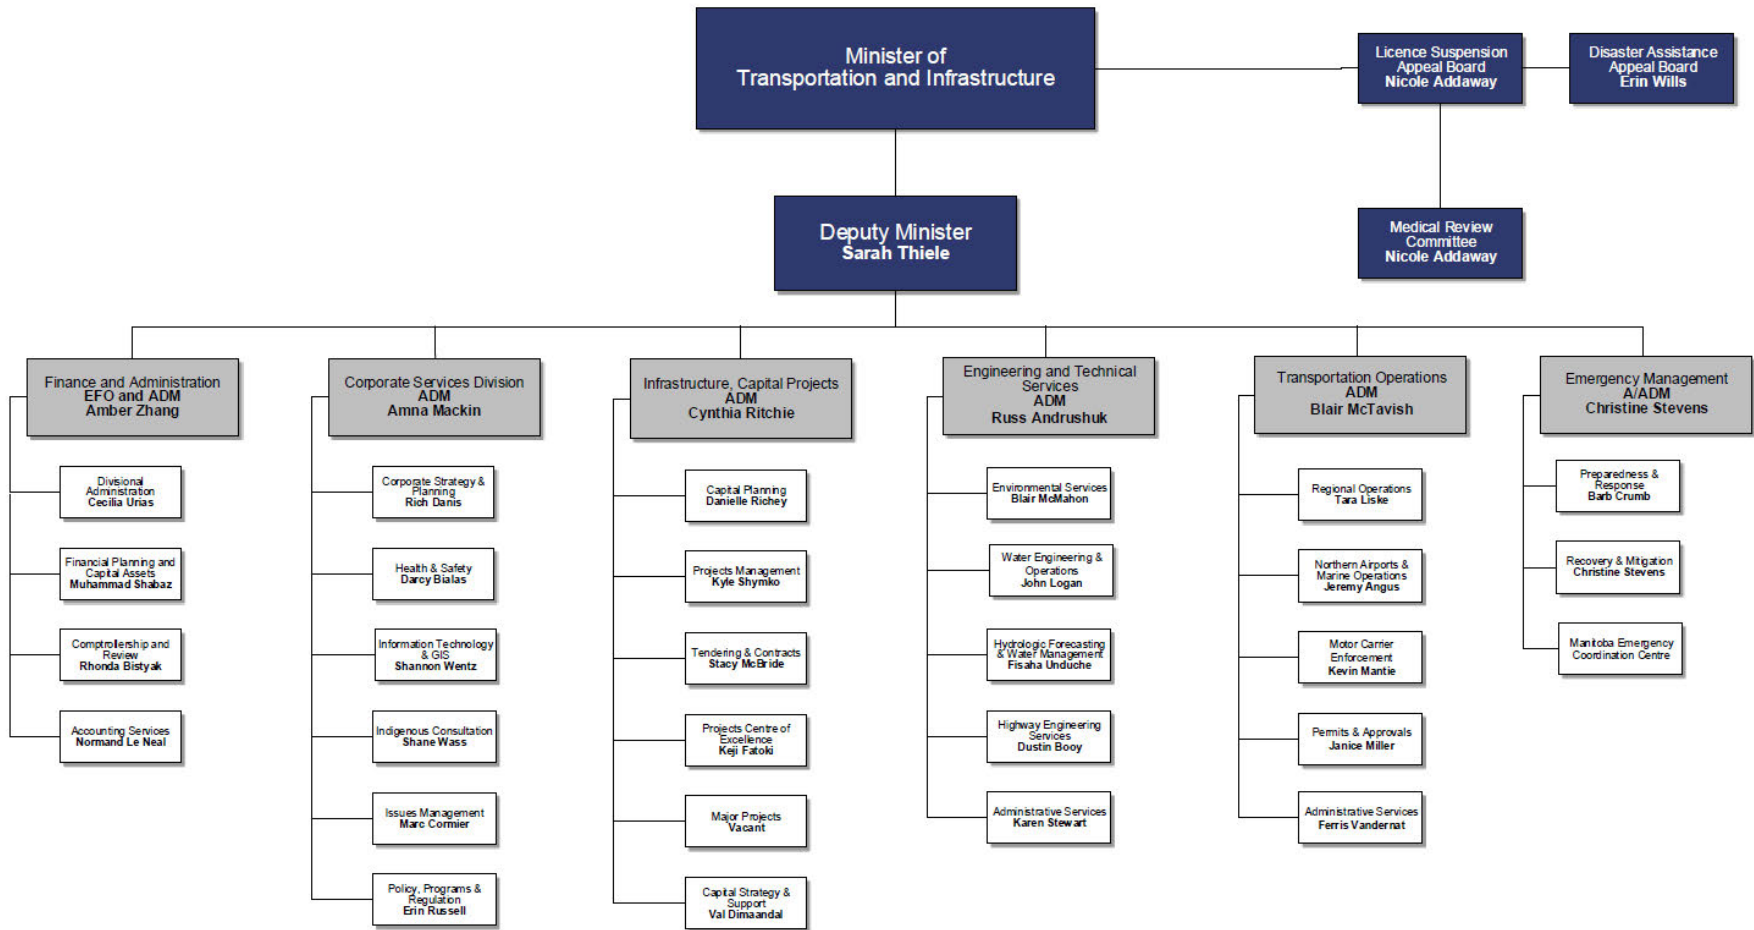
Minister of
Transportation and Infrastructure

Licence Suspension Appeal Board
Nicole Addaway

Disaster Assistance Appeal Board
Erin Wills

Medical Review Committee
Nicole Addaway

Deputy Minister
Sarah Thiele

Finance and Administration
EFO and ADM
Amber Zhang

Divisional Administration
Cecilia Urias

Financial Planning and Capital Assets
Muhammad Shabaz

Comptrollership and Review
Rhonda Bistyak

Accounting Services
Normand Le Neal

Corporate Services Division
ADM
Amna Mackin

Corporate Strategy & Planning
Rich Danis

Health & Safety
Darcy Bialas

Information Technology & GIS
Shannon Wentz

Indigenous Consultation
Shane Wass

Issues Management
Marc Cormier

Policy, Programs & Regulation
Erin Russell

Infrastructure, Capital Projects
ADM
Cynthia Ritchie

Capital Planning
Danielle Richey

Projects Management
Kyle Shymko

Tendering & Contracts
Stacy McBride

Projects Centre of Excellence
Keji Fatoki

Major Projects
Vacant

Capital Strategy & Support
Val Dimaandal

Engineering and Technical Services
ADM
Russ Andrushuk

Environmental Services
Blair McMahon

Water Engineering & Operations
John Logan

Hydrologic Forecasting & Water Management
Fisaha Unduche

Highway Engineering Services
Dustin Booy

Administrative Services
Karen Stewart

Transportation Operations
ADM
Blair McTavish

Regional Operations
Tara Liske

Northern Airports & Marine Operations
Jeremy Angus

Motor Carrier Enforcement
Kevin Mantie

Permits & Approvals
Janice Miller

Administrative Services
Ferris Vandernat

Emergency Management
A/ADM
Christine Stevens

Preparedness & Response
Barb Crumb

Recovery & Mitigation
Christine Stevens

Manitoba Emergency Coordination Centre